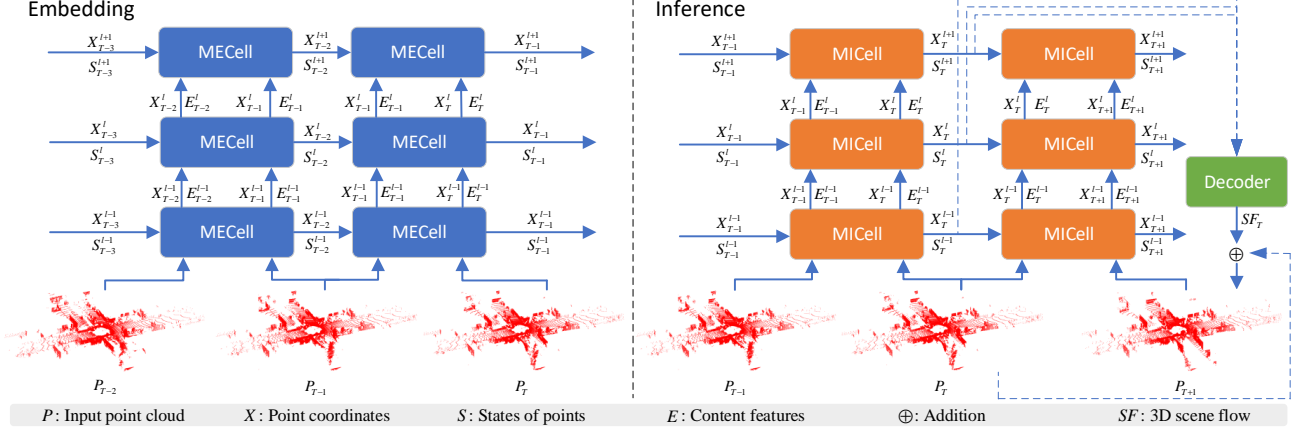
Embedding

$X_{T-3}^{l+1}$ $S_{T-3}^{l+1}$ MECell $X_{T-2}^{l+1}$ $S_{T-2}^{l+1}$ MECell $X_{T-1}^{l+1}$ $S_{T-1}^{l+1}$

$X_{T-2}^{l}$ $E_{T-2}^{l}$ $X_{T-1}^{l}$ $E_{T-1}^{l}$ $X_{T-1}^{l}$ $E_{T-1}^{l}$ $X_{T}^{l}$ $E_{T}^{l}$

$X_{T-3}^{l}$ $S_{T-3}^{l}$ MECell $X_{T-2}^{l}$ $S_{T-2}^{l}$ MECell $X_{T-1}^{l}$ $S_{T-1}^{l}$

$X_{T-2}^{l-1}$ $E_{T-2}^{l-1}$ $X_{T-1}^{l-1}$ $E_{T-1}^{l-1}$ $X_{T-1}^{l-1}$ $E_{T-1}^{l-1}$ $X_{T}^{l-1}$ $E_{T}^{l-1}$

$X_{T-3}^{l-1}$ $S_{T-3}^{l-1}$ MECell $X_{T-2}^{l-1}$ $S_{T-2}^{l-1}$ MECell $X_{T-1}^{l-1}$ $S_{T-1}^{l-1}$

$P_{T-2}$ $P_{T-1}$ $P_{T}$

Inference

$X_{T-1}^{l+1}$ $S_{T-1}^{l+1}$ MICell $X_{T}^{l+1}$ $S_{T}^{l+1}$ MICell $X_{T+1}^{l+1}$ $S_{T+1}^{l+1}$

$X_{T-1}^{l}$ $E_{T-1}^{l}$ $X_{T}^{l}$ $E_{T}^{l}$ $X_{T}^{l}$ $E_{T}^{l}$ $X_{T+1}^{l}$ $E_{T+1}^{l}$

$X_{T-1}^{l}$ $S_{T-1}^{l}$ MICell $X_{T}^{l}$ $S_{T}^{l}$ MICell $X_{T+1}^{l}$ $S_{T+1}^{l}$

Decoder

$X_{T-1}^{l-1}$ $E_{T-1}^{l-1}$ $X_{T}^{l-1}$ $E_{T}^{l-1}$ $X_{T}^{l-1}$ $E_{T}^{l-1}$ $X_{T+1}^{l-1}$ $E_{T+1}^{l-1}$

$SF_{T}$

$X_{T-1}^{l-1}$ $S_{T-1}^{l-1}$ MICell $X_{T}^{l-1}$ $S_{T}^{l-1}$ MICell $X_{T+1}^{l-1}$ $S_{T+1}^{l-1}$

$\oplus$

$P_{T-1}$ $P_{T}$ $P_{T+1}$

$P$: Input point cloud $X$: Point coordinates $S$: States of points $E$: Content features $\oplus$: Addition $SF$: 3D scene flow